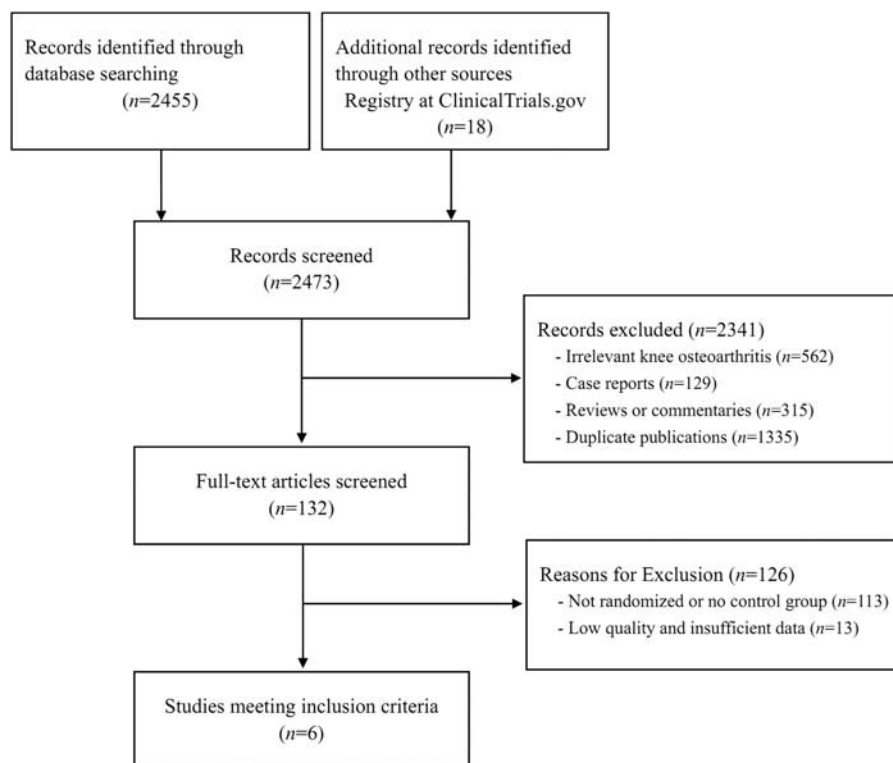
Records identified through database searching
($n$=2455)

Additional records identified through other sources
Registry at ClinicalTrials.gov
($n$=18)

Records screened
($n$=2473)

Records excluded ($n$=2341)
- Irrelevant knee osteoarthritis ($n$=562)
- Case reports ($n$=129)
- Reviews or commentaries ($n$=315)
- Duplicate publications ($n$=1335)

Full-text articles screened
($n$=132)

Reasons for Exclusion ($n$=126)
- Not randomized or no control group ($n$=113)
- Low quality and insufficient data ($n$=13)

Studies meeting inclusion criteria
($n$=6)